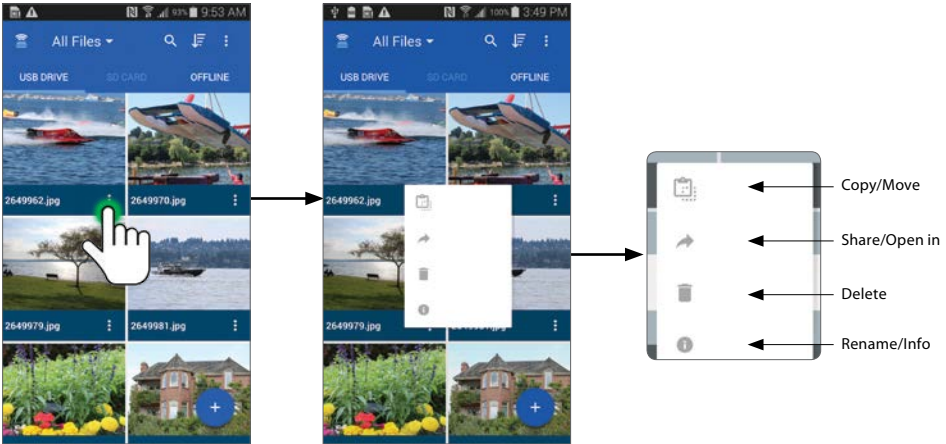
93% 9:53 AM

All Files

USB DRIVE SD CARD OFFLINE

2649962.jpg 2649970.jpg

2649979.jpg 2649981.jpg

100% 3:49 PM

All Files

USB DRIVE SD CARD OFFLINE

2649962.jpg

2649979.jpg

Copy/Move

Share/Open in

Delete

Rename/Info